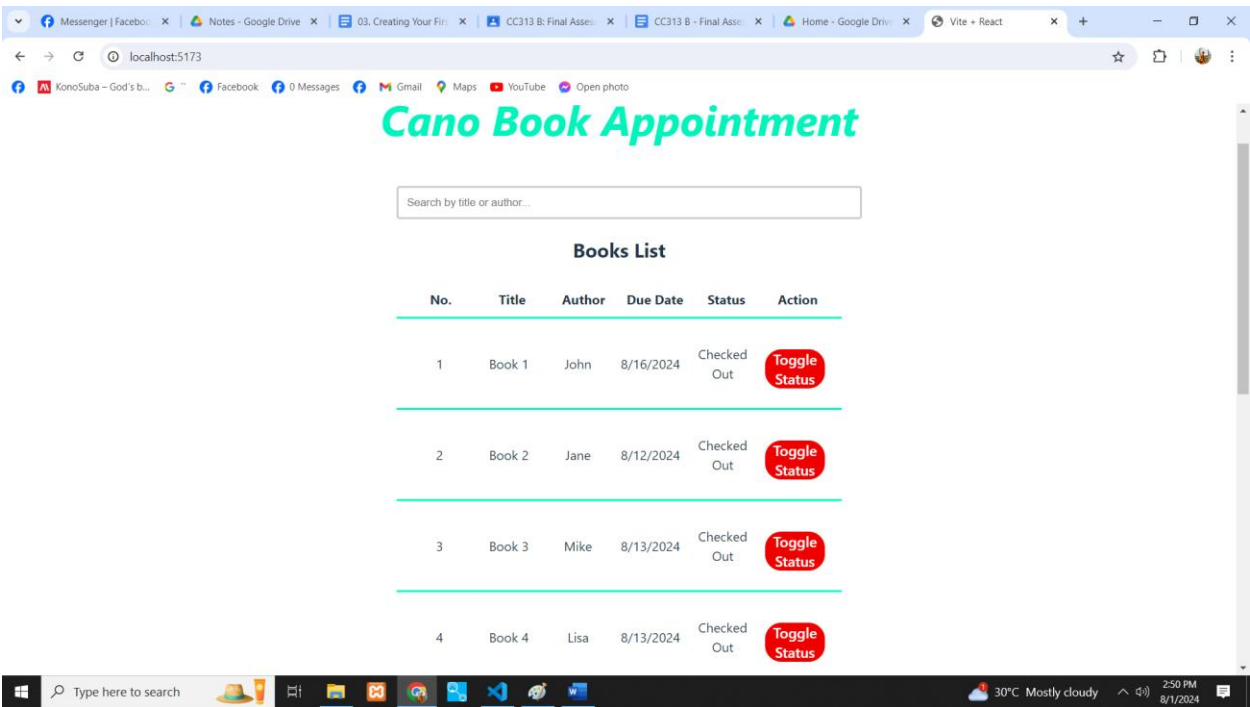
Messenger | Facebo ×
Notes - Google Drive ×
03. Creating Your Fir ×
CC313 B: Final Asses ×
CC313 B - Final Asse ×
Home - Google Driv ×
Vite + React ×
+

localhost:5173

KonoSuba – God's b...
G
Facebook
0 Messages
Gmail
Maps
YouTube
Open photo

Cano Book Appointment

Search by title or author...

Books List

| No. | Title | Author | Due Date | Status | Action |
|---|---|---|---|---|---|
| 1 | Book 1 | John | 8/16/2024 | Checked Out | Toggle Status |
| 2 | Book 2 | Jane | 8/12/2024 | Checked Out | Toggle Status |
| 3 | Book 3 | Mike | 8/13/2024 | Checked Out | Toggle Status |
| 4 | Book 4 | Lisa | 8/13/2024 | Checked Out | Toggle Status |

Type here to search
30°C Mostly cloudy
2:50 PM
8/1/2024